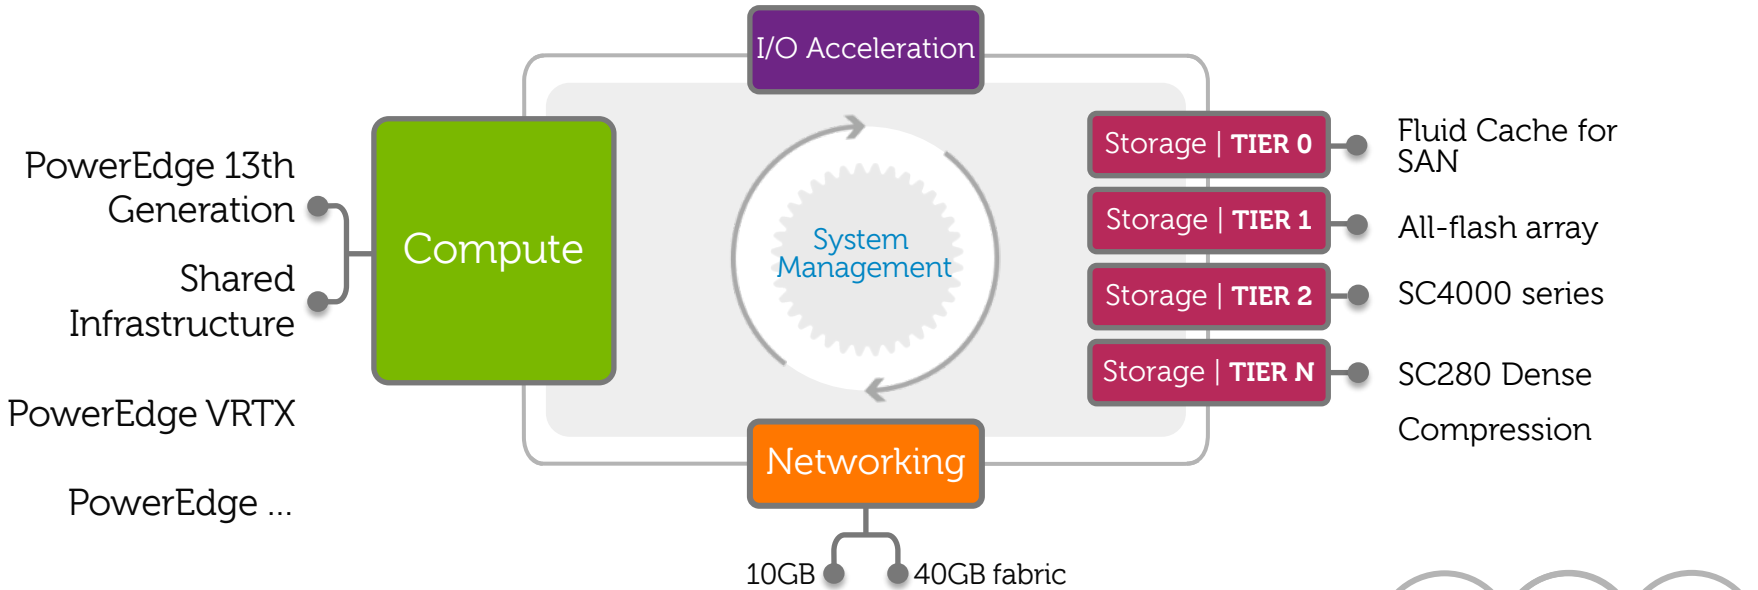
I/O Acceleration

PowerEdge 13th Generation

Shared Infrastructure

PowerEdge VRTX

PowerEdge ...

Compute

System Management

Storage | TIER 0

Storage | TIER 1

Storage | TIER 2

Storage | TIER N

Fluid Cache for SAN

All-flash array

SC4000 series

SC280 Dense

Compression

Networking

10GB

40GB fabric